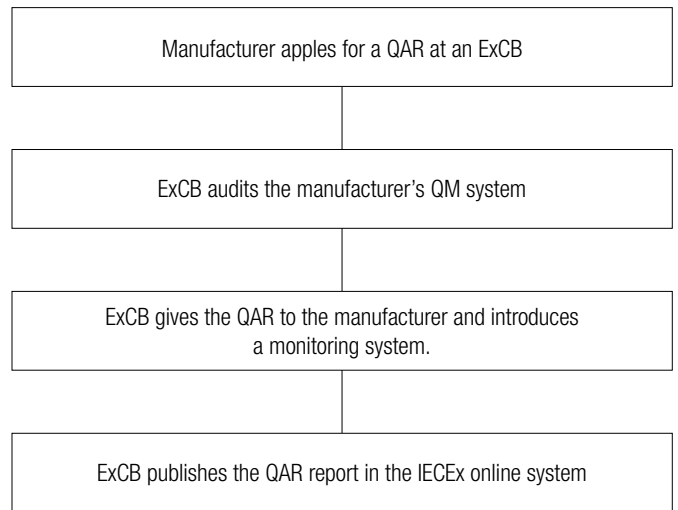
Manufacturer apples for a QAR at an ExCB

ExCB audits the manufacturer's QM system

ExCB gives the QAR to the manufacturer and introduces a monitoring system.

ExCB publishes the QAR report in the IECEx online system